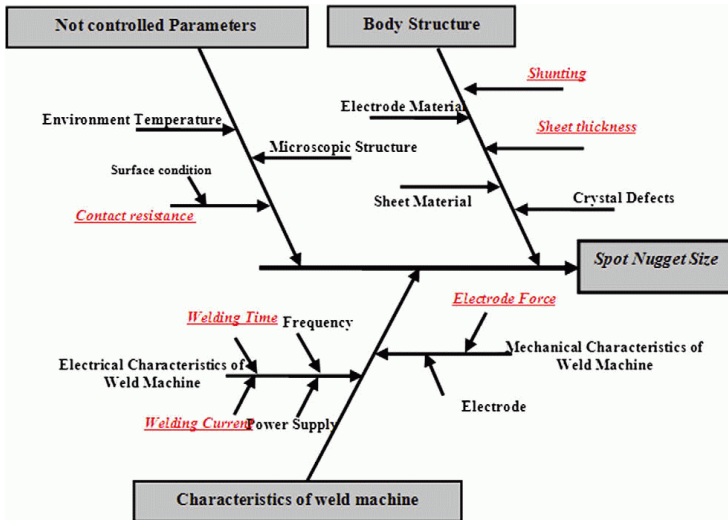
Not controlled Parameters

Body Structure

Shunting

Electrode Material

Environment Temperature

Sheet thickness

Microscopic Structure

Surface condition

Sheet Material

Crystal Defects

Contact resistance

Spot Nugget Size

Electrode Force

Welding Time

Frequency

Mechanical Characteristics of Weld Machine

Electrical Characteristics of Weld Machine

Electrode

Welding Current

Power Supply

Characteristics of weld machine